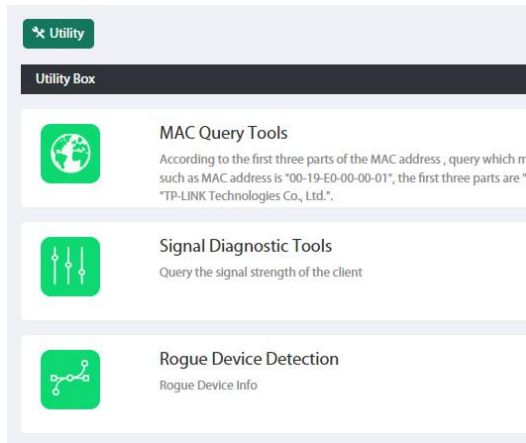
Utility

Utility Box

MAC Query Tools

According to the first three parts of the MAC address , query which m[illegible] such as MAC address is "00-19-E0-00-00-01", the first three parts are "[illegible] "TP-LINK Technologies Co., Ltd.".

Signal Diagnostic Tools

Query the signal strength of the client

Rogue Device Detection

Rogue Device Info